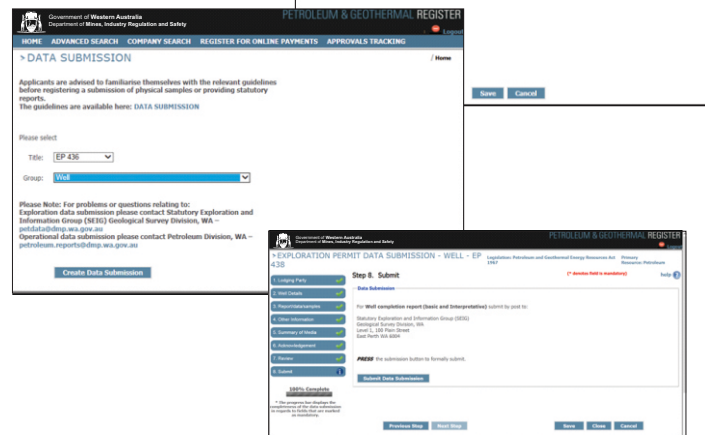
Government of Western Australia
Department of Mines, Industry Regulation and Safety

PETROLEUM & GEOTHERMAL REGISTER

Logout

HOME ADVANCED SEARCH COMPANY SEARCH REGISTER FOR ONLINE PAYMENTS APPROVALS TRACKING

DATA SUBMISSION

/ Home

Applicants are advised to familiarise themselves with the relevant guidelines before registering a submission of physical samples or providing statutory reports.
The guidelines are available here: DATA SUBMISSION

Please select

Title: EP 436

Group: Well

Please Note: For problems or questions relating to:
Exploration data submission please contact Statutory Exploration and Information Group (SEIG) Geological Survey Division, WA – petdata@dmp.wa.gov.au
Operational data submission please contact Petroleum Division, WA – petroleum.reports@dmp.wa.gov.au

Create Data Submission

Save Cancel

Government of Western Australia
Department of Mines, Industry Regulation and Safety

PETROLEUM & GEOTHERMAL REGISTER

EXPLORATION PERMIT DATA SUBMISSION - WELL - EP 438

Legislation: Petroleum and Geothermal Energy Resources Act 1967

Primary Resource: Petroleum

Step 8. Submit

(* denotes field is mandatory)

help

1. Lodging Party
2. Well Details
3. Report/data/samples
4. Other Information
5. Summary of Media
6. Acknowledgement
7. Review
8. Submit

100% Complete

* Our progress bar displays the completeness of the data submission in regards to fields that are marked as mandatory.

Data Submission

For Well completion report (basic and Interpretative) submit by post to:

Statutory Exploration and Information Group (SEIG)
Geological Survey Division, WA
Level 1, 100 Plain Street
East Perth WA 6004

PRESS the submission button to formally submit.

Submit Data Submission

Previous Step Next Step

Save Close Cancel